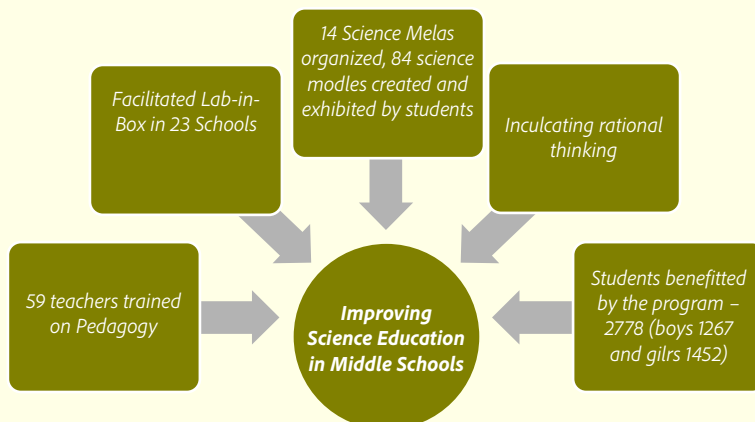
14 Science Melas organized, 84 science modles created and exhibited by students

Facilitated Lab-in-Box in 23 Schools

Inculcating rational thinking

59 teachers trained on Pedagogy

Improving Science Education in Middle Schools

Students benefitted by the program – 2778 (boys 1267 and gilrs 1452)